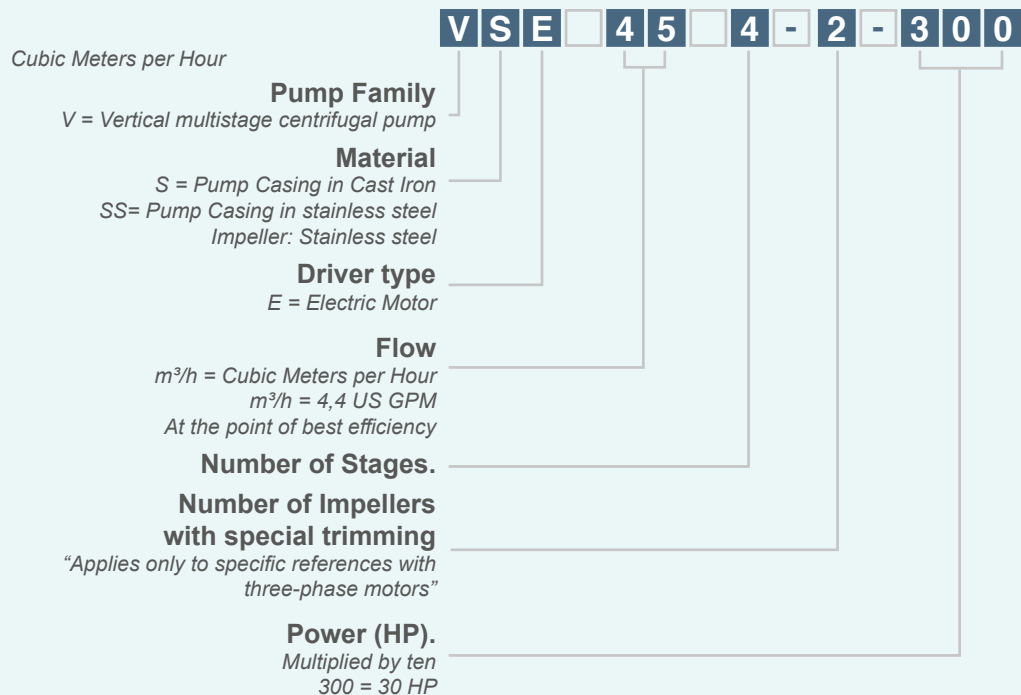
V S E 4 5 4 - 2 - 3 0 0

Cubic Meters per Hour

**Pump Family**
V = Vertical multistage centrifugal pump

**Material**
S = Pump Casing in Cast Iron
SS= Pump Casing in stainless steel
Impeller: Stainless steel

**Driver type**
E = Electric Motor

**Flow**
m³/h = Cubic Meters per Hour
m³/h = 4,4 US GPM
At the point of best efficiency

**Number of Stages.**

**Number of Impellers with special trimming**
“Applies only to specific references with three-phase motors”

**Power (HP).**
Multiplied by ten
300 = 30 HP